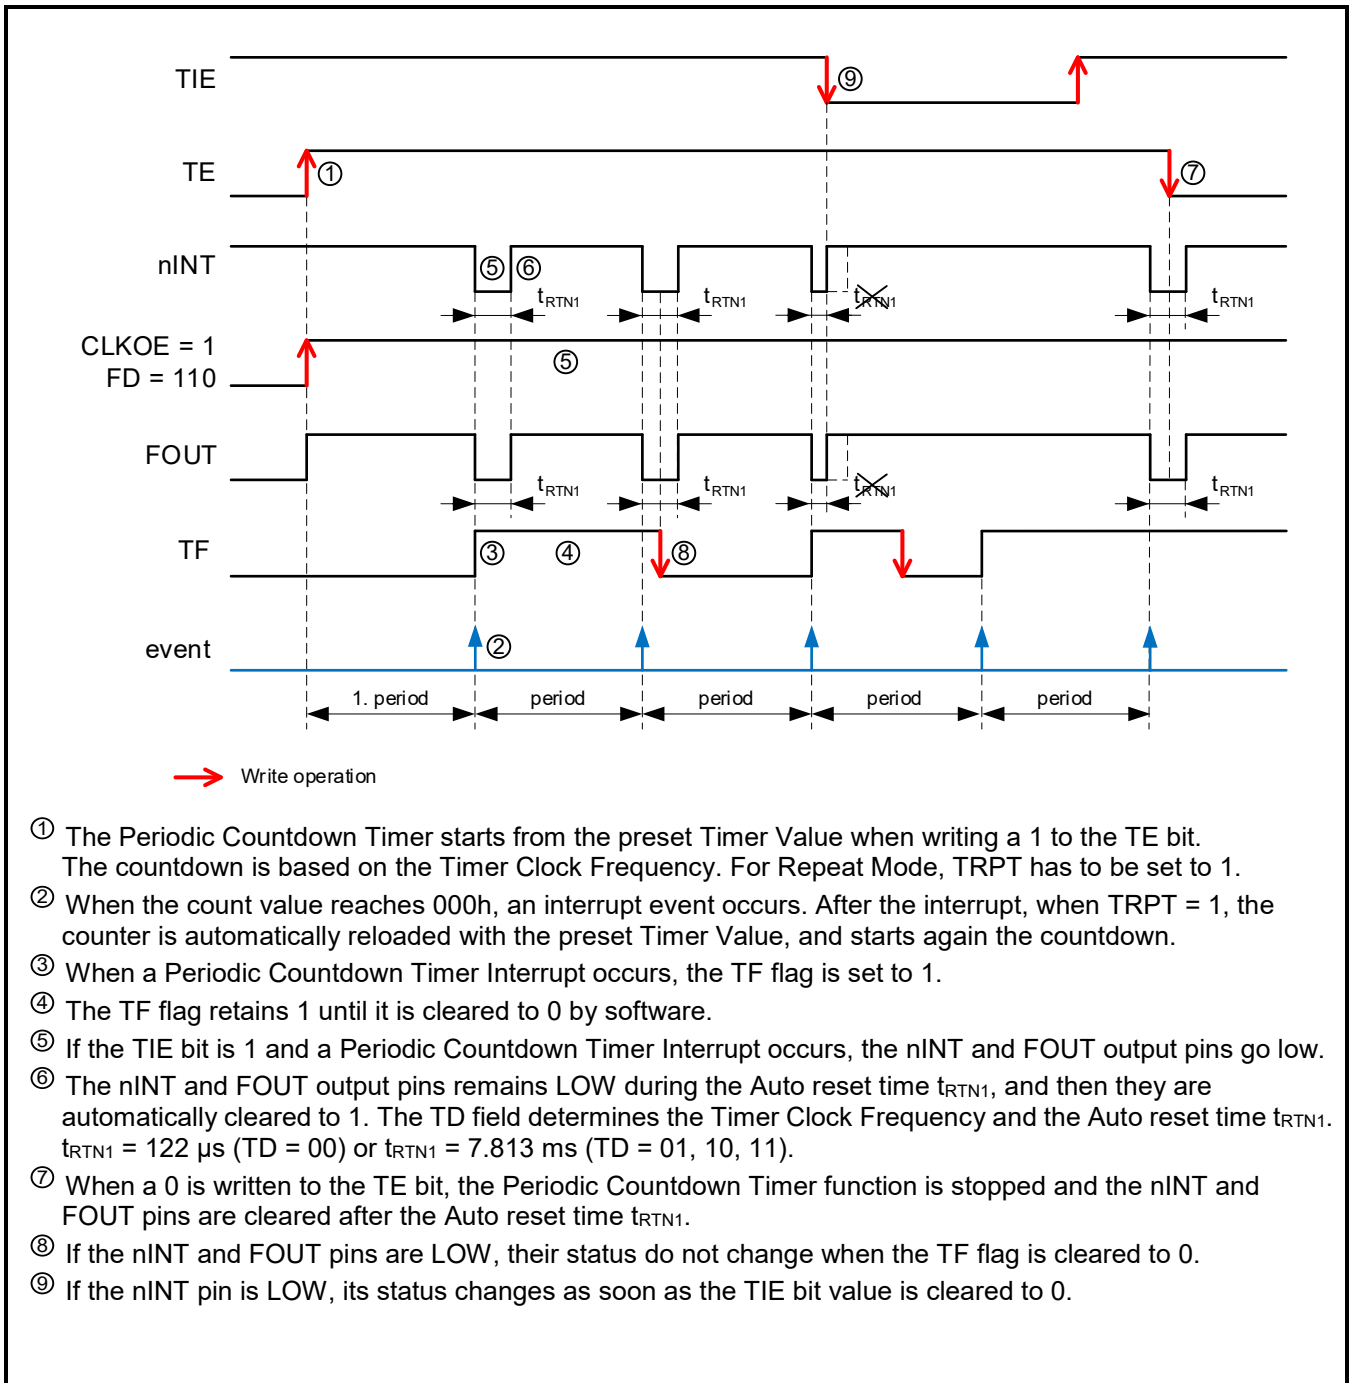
TIE
⑨
TE
①
⑦
nINT
⑤ ⑥
$t_{RTN1}$
$t_{RTN1}$
$t_{RTN1}$
$t_{RTN1}$
CLKOE = 1
FD = 110
⑤
FOUT
$t_{RTN1}$
$t_{RTN1}$
$t_{RTN1}$
$t_{RTN1}$
TF
③ ④ ⑧
event
②
1. period
period
period
period
period

Write operation

① The Periodic Countdown Timer starts from the preset Timer Value when writing a 1 to the TE bit. The countdown is based on the Timer Clock Frequency. For Repeat Mode, TRPT has to be set to 1.
② When the count value reaches 000h, an interrupt event occurs. After the interrupt, when TRPT = 1, the counter is automatically reloaded with the preset Timer Value, and starts again the countdown.
③ When a Periodic Countdown Timer Interrupt occurs, the TF flag is set to 1.
④ The TF flag retains 1 until it is cleared to 0 by software.
⑤ If the TIE bit is 1 and a Periodic Countdown Timer Interrupt occurs, the nINT and FOUT output pins go low.
⑥ The nINT and FOUT output pins remains LOW during the Auto reset time $t_{RTN1}$, and then they are automatically cleared to 1. The TD field determines the Timer Clock Frequency and the Auto reset time $t_{RTN1}$. $t_{RTN1}$ = 122 µs (TD = 00) or $t_{RTN1}$ = 7.813 ms (TD = 01, 10, 11).
⑦ When a 0 is written to the TE bit, the Periodic Countdown Timer function is stopped and the nINT and FOUT pins are cleared after the Auto reset time $t_{RTN1}$.
⑧ If the nINT and FOUT pins are LOW, their status do not change when the TF flag is cleared to 0.
⑨ If the nINT pin is LOW, its status changes as soon as the TIE bit value is cleared to 0.